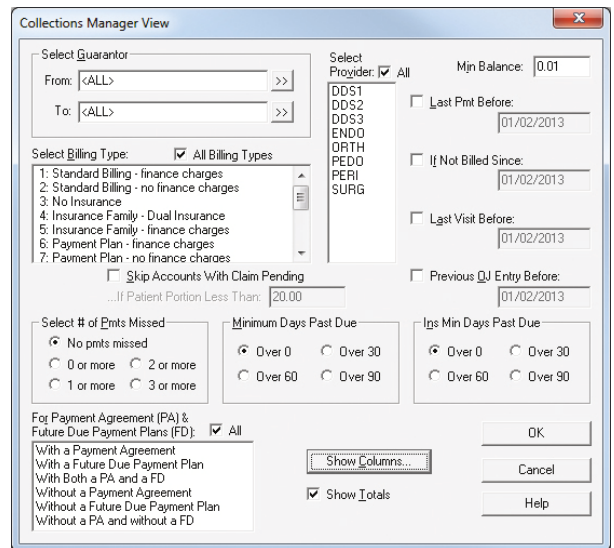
Collections Manager View

Select Guarantor
From: <ALL> >>
To: <ALL> >>

Select Provider: All
DDS1
DDS2
DDS3
ENDO
ORTH
PEDO
PERI
SURG

Min Balance: 0.01

Last Pmt Before:
01/02/2013

If Not Billed Since:
01/02/2013

Last Visit Before:
01/02/2013

Previous OJ Entry Before:
01/02/2013

Select Billing Type: All Billing Types
1: Standard Billing - finance charges
2: Standard Billing - no finance charges
3: No Insurance
4: Insurance Family - Dual Insurance
5: Insurance Family - finance charges
6: Payment Plan - finance charges
7: Payment Plan - no finance charges

Skip Accounts With Claim Pending
...If Patient Portion Less Than: 20.00

Select # of Pmts Missed
No pmts missed
0 or more
2 or more
1 or more
3 or more

Minimum Days Past Due
Over 0
Over 30
Over 60
Over 90

Ins Min Days Past Due
Over 0
Over 30
Over 60
Over 90

For Payment Agreement (PA) & Future Due Payment Plans (FD): All
With a Payment Agreement
With a Future Due Payment Plan
With Both a PA and a FD
Without a Payment Agreement
Without a Future Due Payment Plan
Without a PA and without a FD

Show Columns...
Show Totals

OK
Cancel
Help